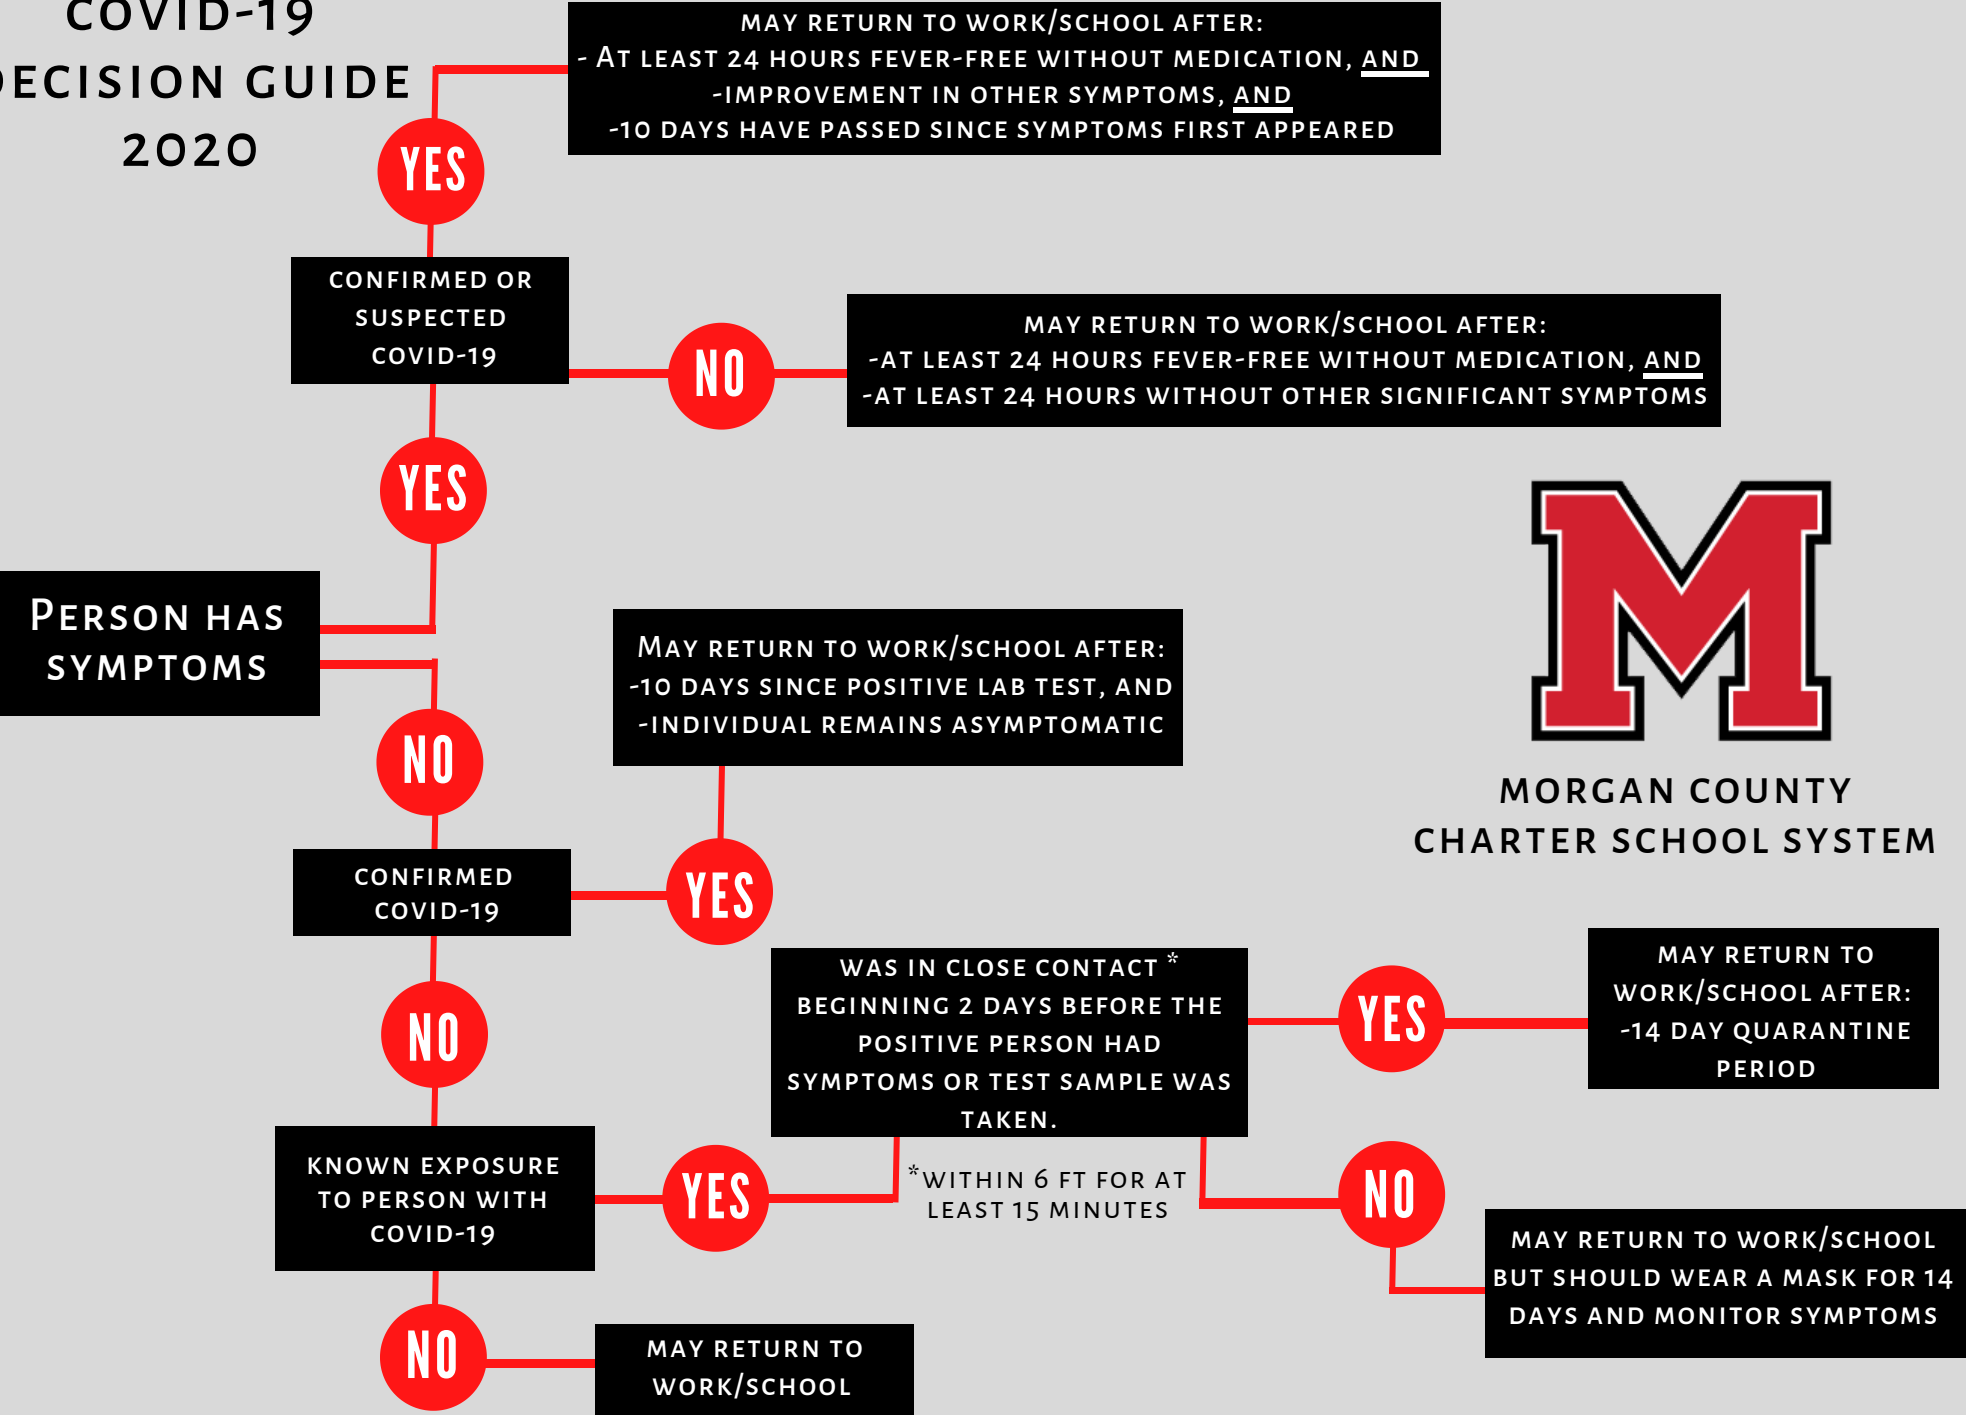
COVID-19
ECISION GUIDE
2020

MAY RETURN TO WORK/SCHOOL AFTER:
- AT LEAST 24 HOURS FEVER-FREE WITHOUT MEDICATION, AND
-IMPROVEMENT IN OTHER SYMPTOMS, AND
-10 DAYS HAVE PASSED SINCE SYMPTOMS FIRST APPEARED

YES

CONFIRMED OR SUSPECTED COVID-19

NO

MAY RETURN TO WORK/SCHOOL AFTER:
-AT LEAST 24 HOURS FEVER-FREE WITHOUT MEDICATION, AND
-AT LEAST 24 HOURS WITHOUT OTHER SIGNIFICANT SYMPTOMS

YES

PERSON HAS SYMPTOMS

MAY RETURN TO WORK/SCHOOL AFTER:
-10 DAYS SINCE POSITIVE LAB TEST, AND
-INDIVIDUAL REMAINS ASYMPTOMATIC

M

MORGAN COUNTY
CHARTER SCHOOL SYSTEM

NO

CONFIRMED COVID-19

YES

WAS IN CLOSE CONTACT *
BEGINNING 2 DAYS BEFORE THE POSITIVE PERSON HAD SYMPTOMS OR TEST SAMPLE WAS TAKEN.

YES

MAY RETURN TO WORK/SCHOOL AFTER:
-14 DAY QUARANTINE PERIOD

NO

KNOWN EXPOSURE TO PERSON WITH COVID-19

YES

*WITHIN 6 FT FOR AT LEAST 15 MINUTES

NO

MAY RETURN TO WORK/SCHOOL BUT SHOULD WEAR A MASK FOR 14 DAYS AND MONITOR SYMPTOMS

NO

MAY RETURN TO WORK/SCHOOL